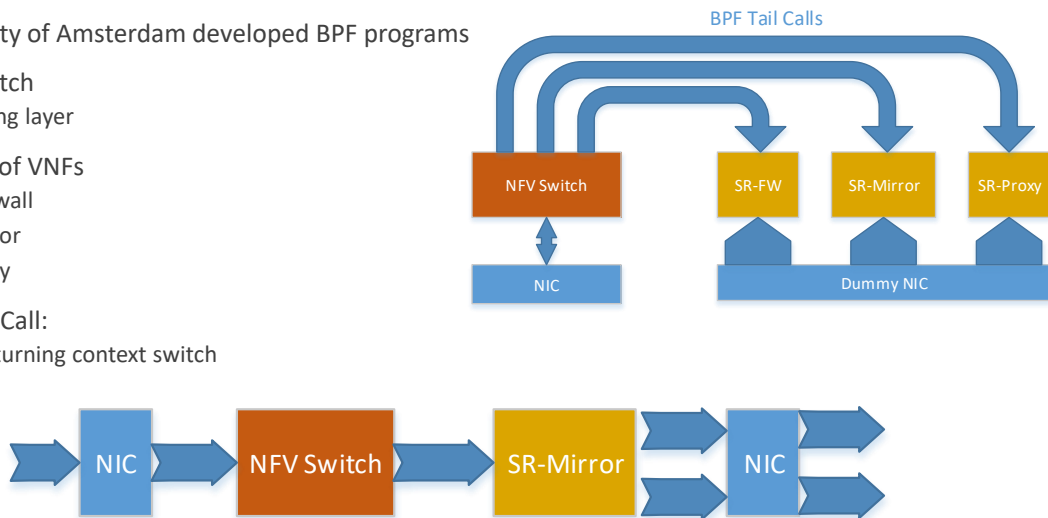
ty of Amsterdam developed BPF programs

tch
ng layer

of VNFs
wall
or
y

Call:
urning context switch

BPF Tail Calls

NFV Switch

SR-FW

SR-Mirror

SR-Proxy

NIC

Dummy NIC

NIC

NFV Switch

SR-Mirror

NIC